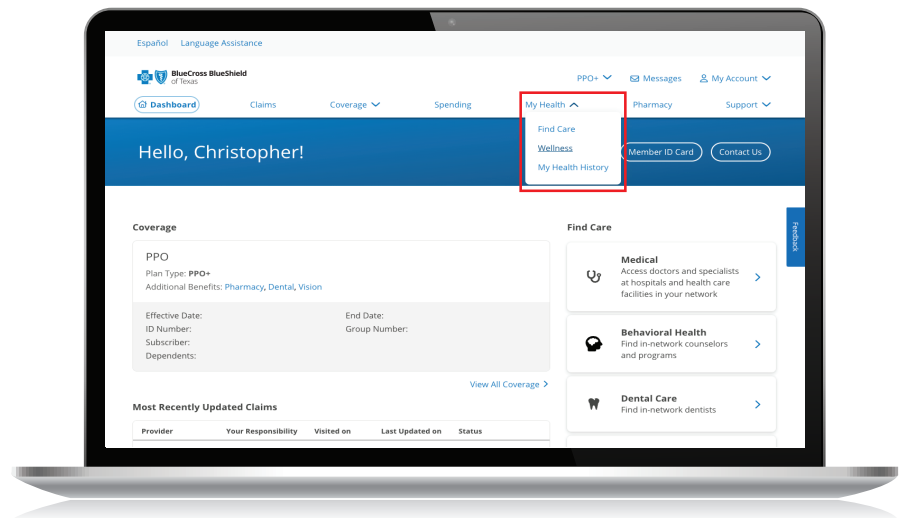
Español Language Assistance

BlueCross BlueShield of Texas

PPO+ Messages My Account

Dashboard Claims Coverage Spending My Health Pharmacy Support

Find Care
Wellness
My Health History

Hello, Christopher!

Member ID Card Contact Us

Feedback

Coverage

PPO
Plan Type: PPO+
Additional Benefits: Pharmacy, Dental, Vision

Effective Date:
ID Number:
Subscriber:
Dependents:

End Date:
Group Number:

View All Coverage

Most Recently Updated Claims

| Provider | Your Responsibility | Visited on | Last Updated on | Status |
|---|---|---|---|---|

Find Care

Medical
Access doctors and specialists at hospitals and health care facilities in your network

Behavioral Health
Find in-network counselors and programs

Dental Care
Find in-network dentists